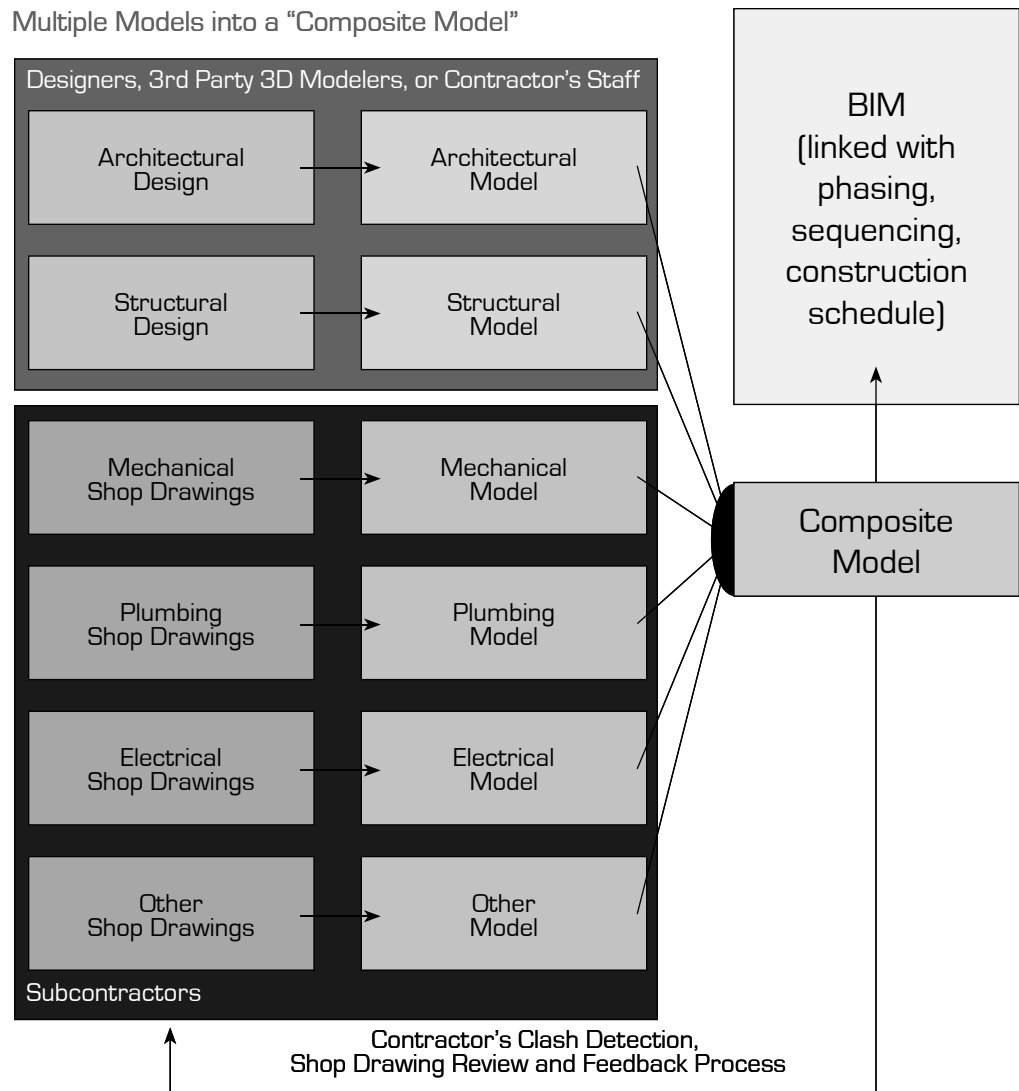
Multiple Models into a "Composite Model"

Designers, 3rd Party 3D Modelers, or Contractor's Staff

Architectural Design

Architectural Model

Structural Design

Structural Model

BIM (linked with phasing, sequencing, construction schedule)

Mechanical Shop Drawings

Mechanical Model

Plumbing Shop Drawings

Plumbing Model

Electrical Shop Drawings

Electrical Model

Other Shop Drawings

Other Model

Subcontractors

Composite Model

Contractor's Clash Detection, Shop Drawing Review and Feedback Process